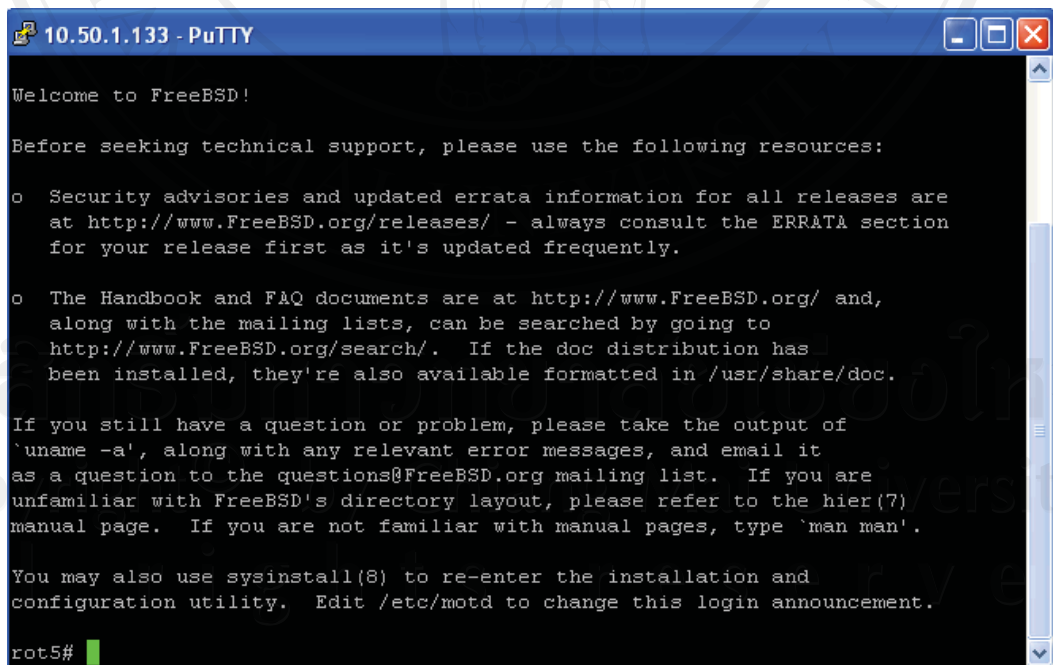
10.50.1.133 - PuTTY

Welcome to FreeBSD!

Before seeking technical support, please use the following resources:

o Security advisories and updated errata information for all releases are at http://www.FreeBSD.org/releases/ - always consult the ERRATA section for your release first as it's updated frequently.

o The Handbook and FAQ documents are at http://www.FreeBSD.org/ and, along with the mailing lists, can be searched by going to http://www.FreeBSD.org/search/. If the doc distribution has been installed, they're also available formatted in /usr/share/doc.

If you still have a question or problem, please take the output of `uname -a', along with any relevant error messages, and email it as a question to the questions@FreeBSD.org mailing list. If you are unfamiliar with FreeBSD's directory layout, please refer to the hier(7) manual page. If you are not familiar with manual pages, type `man man'.

You may also use sysinstall(8) to re-enter the installation and configuration utility. Edit /etc/motd to change this login announcement.

rot5#